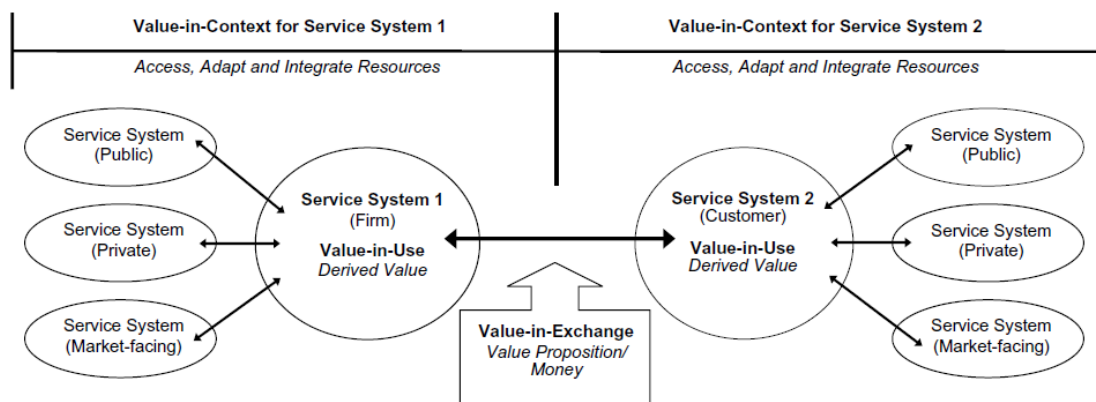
Value-in-Context for Service System 1

Access, Adapt and Integrate Resources

Value-in-Context for Service System 2

Access, Adapt and Integrate Resources

Service System (Public)

Service System (Private)

Service System (Market-facing)

Service System 1 (Firm)

Value-in-Use
Derived Value

Service System 2 (Customer)

Value-in-Use
Derived Value

Value-in-Exchange
Value Proposition/ Money

Service System (Public)

Service System (Private)

Service System (Market-facing)